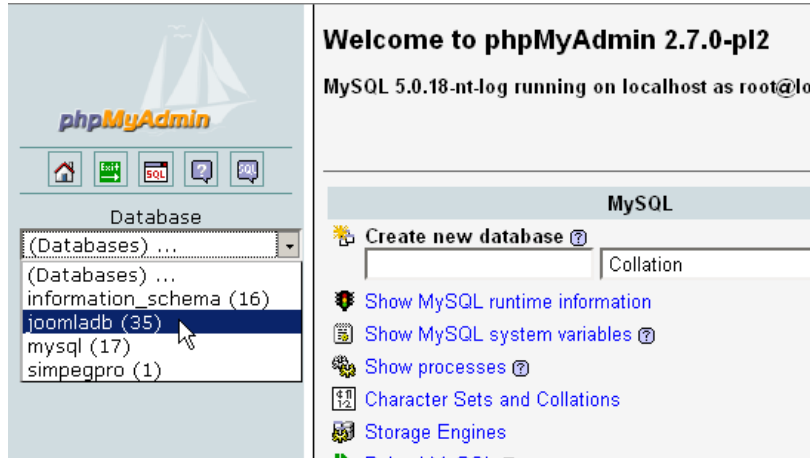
phpMyAdmin

Exit SQL ? SQL

Database

(Databases) ...

(Databases) ...
information_schema (16)
joomladb (35)
mysql (17)
simpegpro (1)

Welcome to phpMyAdmin 2.7.0-pl2

MySQL 5.0.18-nt-log running on localhost as root@lo

MySQL

Create new database ?

Collation

Show MySQL runtime information

Show MySQL system variables ?

Show processes ?

Character Sets and Collations

Storage Engines